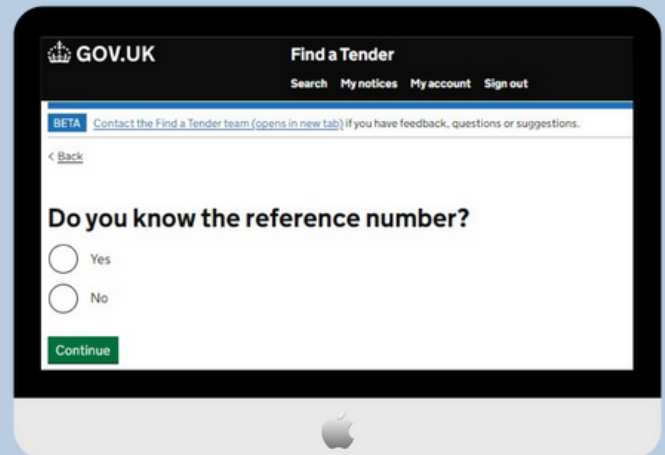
GOV.UK

Find a Tender

Search My notices My account Sign out

BETA Contact the Find a Tender team (opens in new tab) if you have feedback, questions or suggestions.

< Back

Do you know the reference number?

Yes

No

Continue